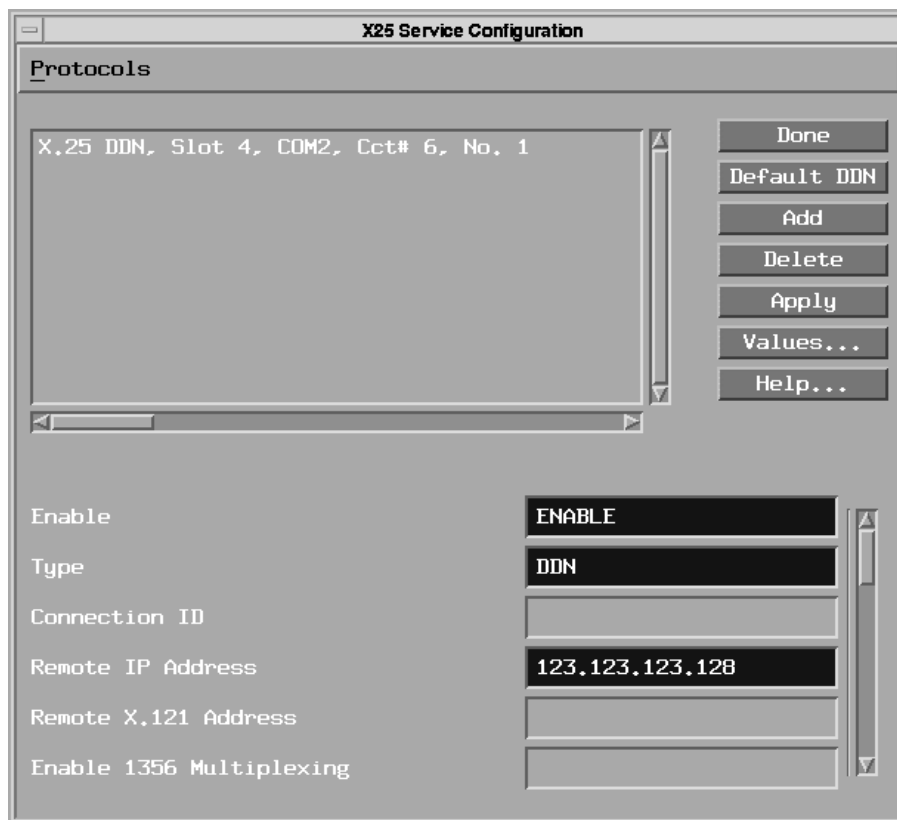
X25 Service Configuration

Protocols

X.25 DDN, Slot 4, COM2, Cct# 6, No. 1

Done
Default DDN
Add
Delete
Apply
Values...
Help...

Enable ENABLE
Type DDN
Connection ID
Remote IP Address 123.123.123.128
Remote X.121 Address
Enable 1356 Multiplexing